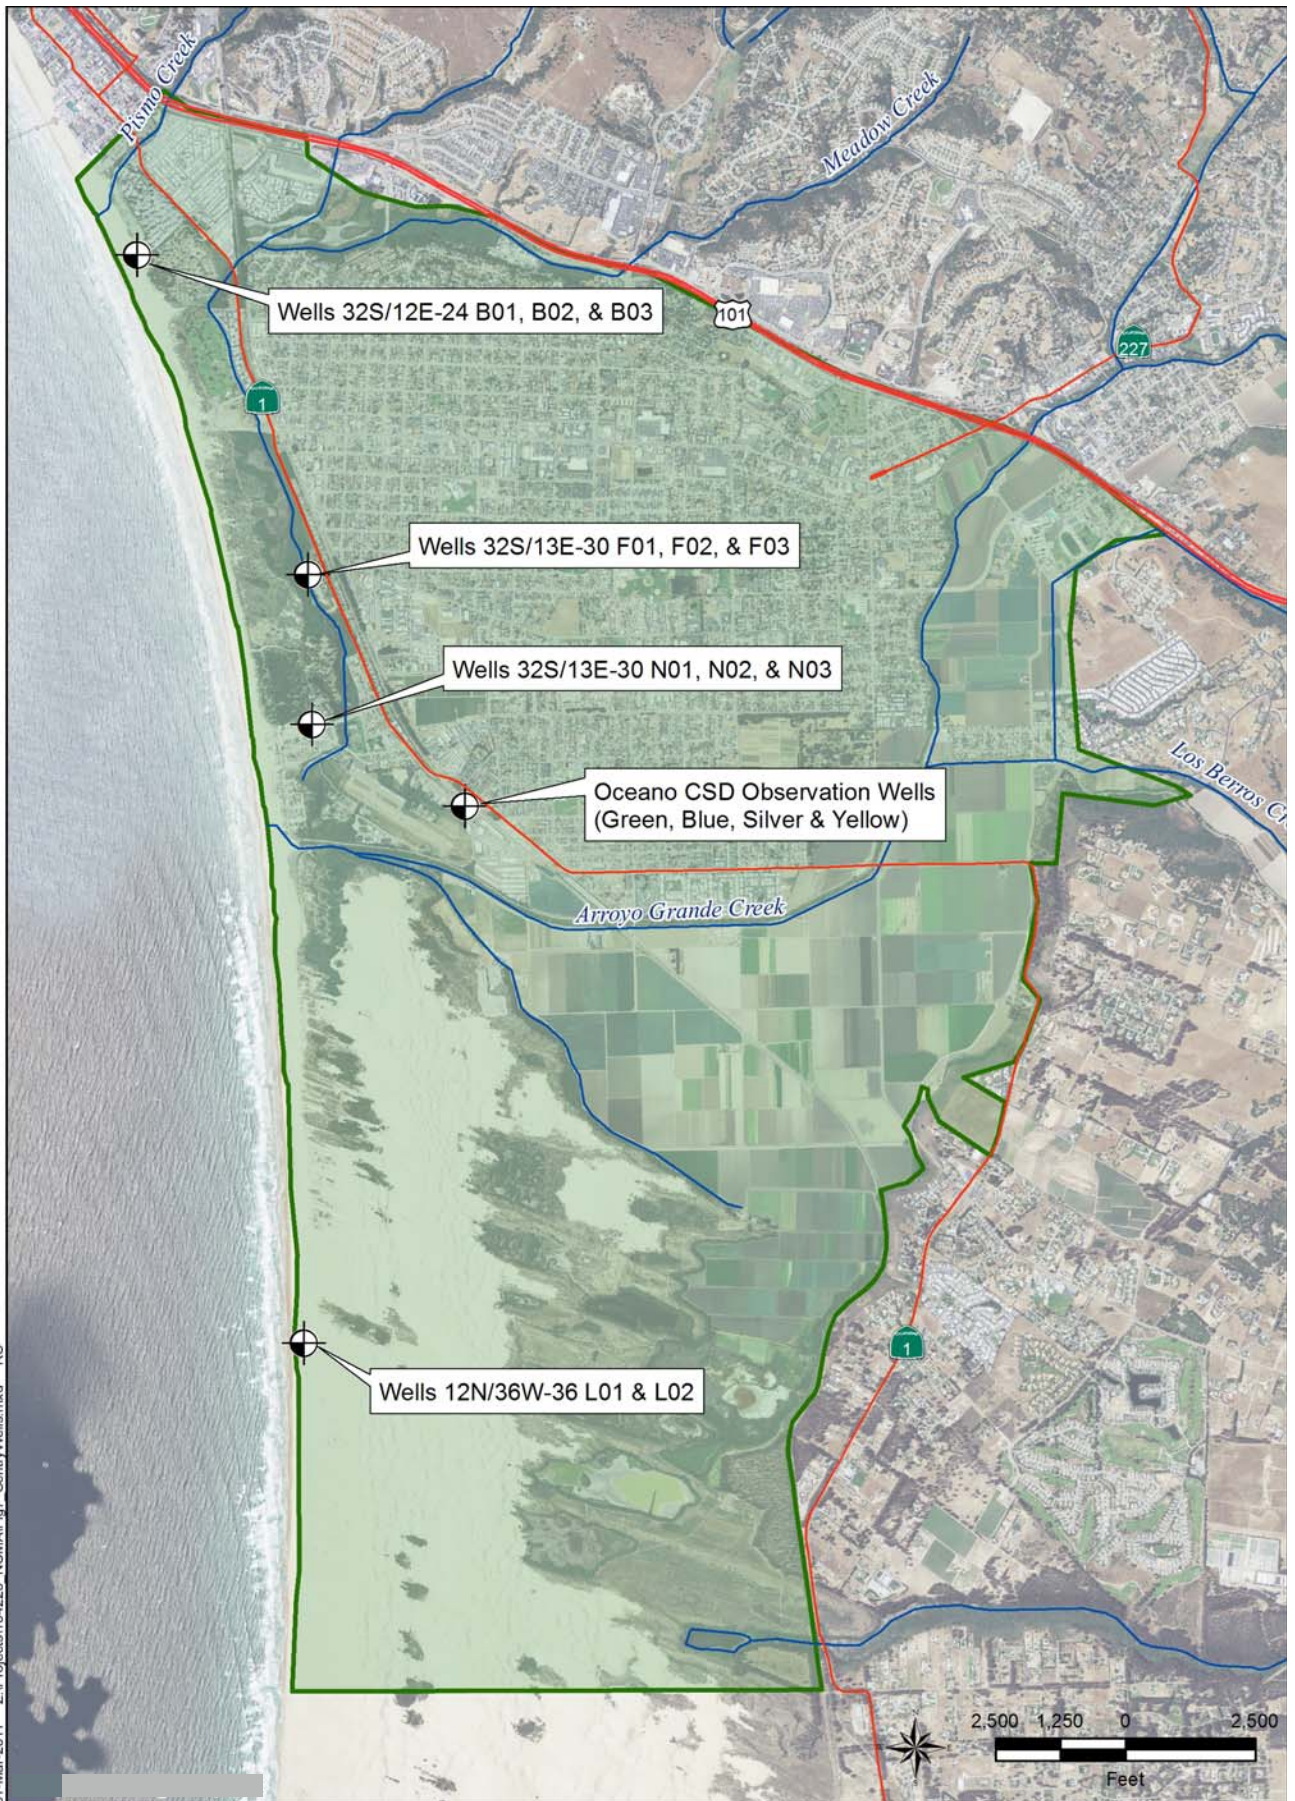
Pismo Creek

Meadow Creek

Wells 32S/12E-24 B01, B02, & B03

101

227

1

Wells 32S/13E-30 F01, F02, & F03

Wells 32S/13E-30 N01, N02, & N03

Los Berros Cr

Oceano CSD Observation Wells (Green, Blue, Silver & Yellow)

Arroyo Grande Creek

1

Wells 12N/36W-36 L01 & L02

2,500 1,250 0 2,500

Feet

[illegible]